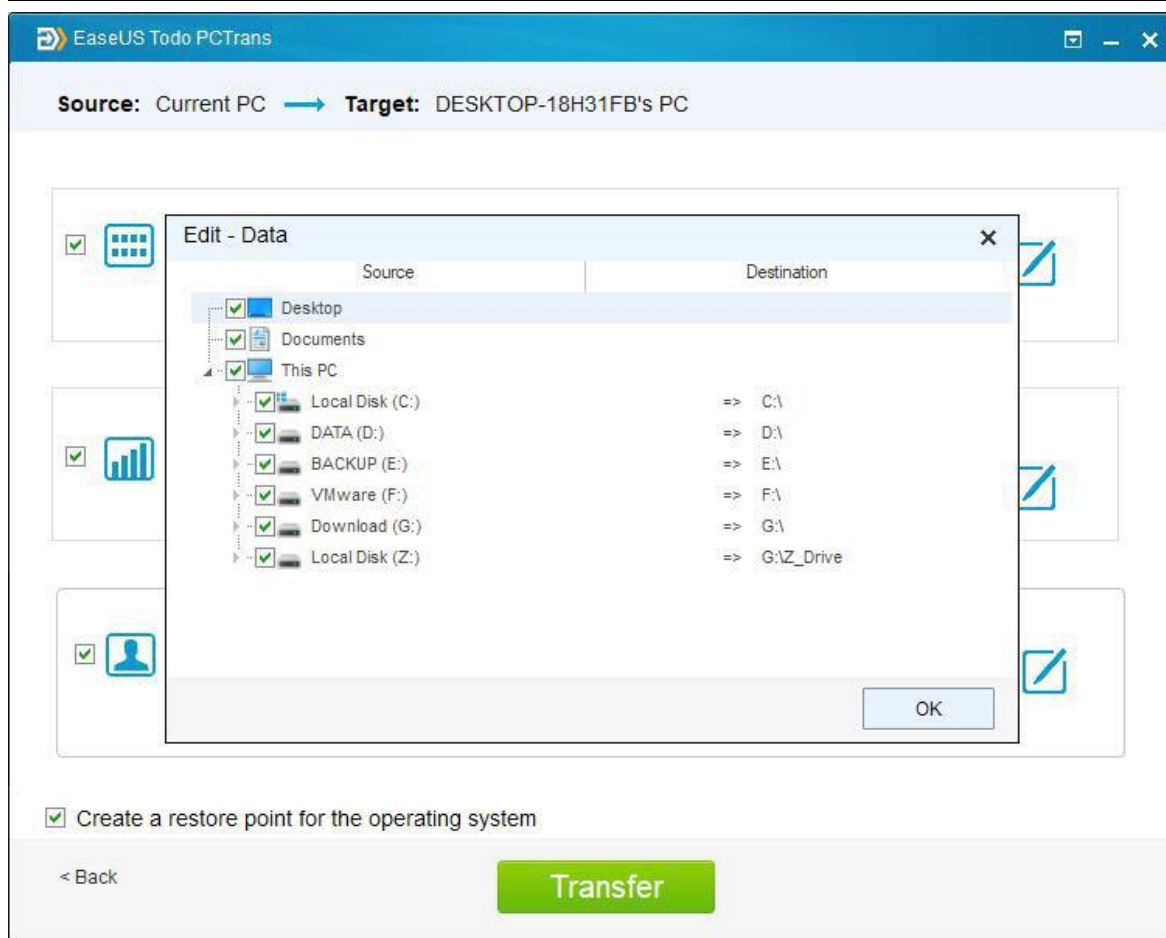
EaseUS Todo PCTrans

Source: Current PC → Target: DESKTOP-18H31FB's PC

Edit - Data

| Source | Destination |
|---|---|
| Desktop | |
| Documents | |
| This PC | |
| Local Disk (C:) | => C:\ |
| DATA (D:) | => D:\ |
| BACKUP (E:) | => E:\ |
| VMware (F:) | => F:\ |
| Download (G:) | => G:\ |
| Local Disk (Z:) | => G:\Z_Drive |

OK

Create a restore point for the operating system

< Back

Transfer